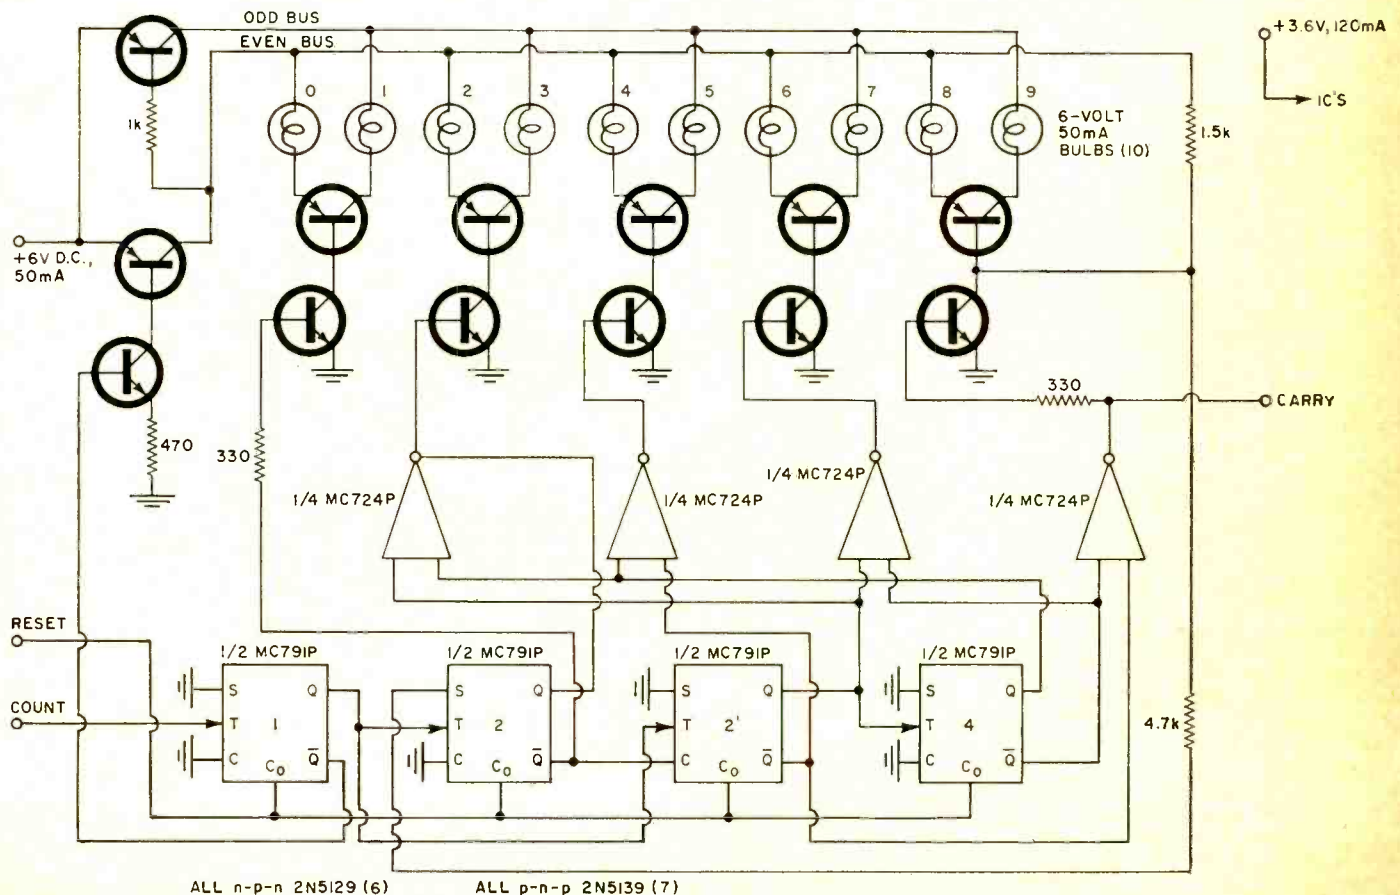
ODD BUS
EVEN BUS
+3.6V, 120mA
IC'S
0
1
2
3
4
5
6
7
8
9
6-VOLT 50mA BULBS (10)
1k
1.5k
+6V D.C., 50mA
470
330
330
CARRY
1/4 MC724P
1/4 MC724P
1/4 MC724P
1/4 MC724P
RESET
COUNT
1/2 MC791P
1/2 MC791P
1/2 MC791P
1/2 MC791P
S
T
C
Q
$\bar{Q}$
$C_0$
1
S
T
C
Q
$\bar{Q}$
$C_0$
2
T
C
Q
$\bar{Q}$
$C_0$
2'
S
T
C
Q
$\bar{Q}$
$C_0$
4
4.7k
ALL n-p-n 2N5129 (6)
ALL p-n-p 2N5139 (7)